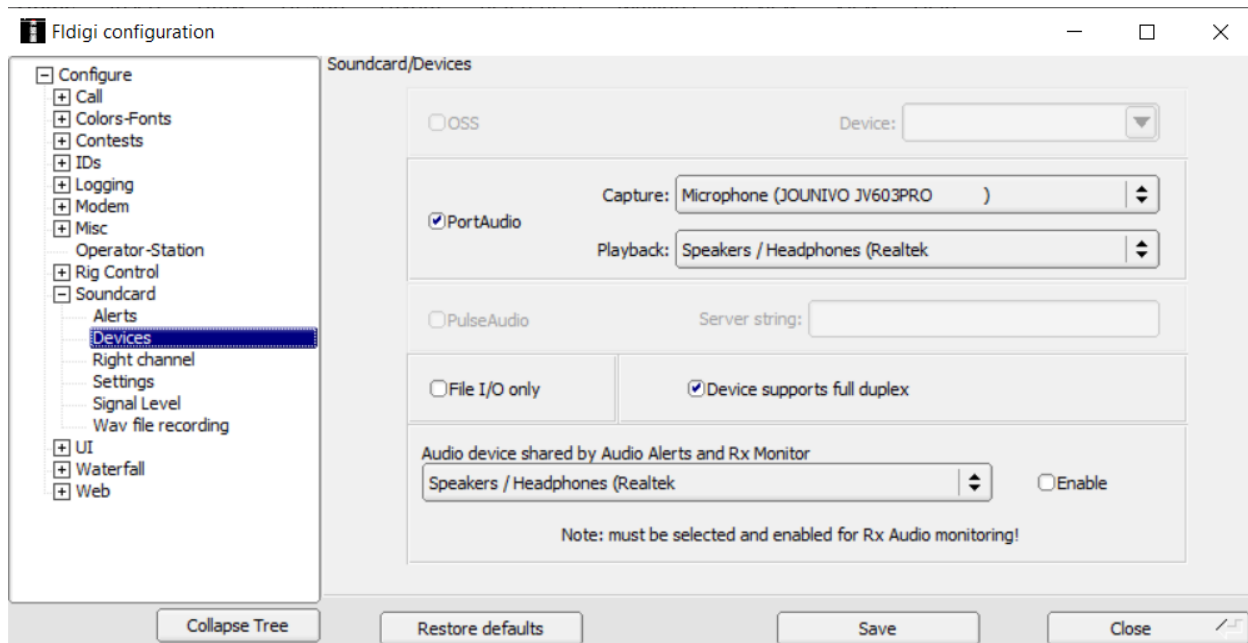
Fldigi configuration

Configure
Call
Colors-Fonts
Contests
IDs
Logging
Modem
Misc
Operator-Station
Rig Control
Soundcard
Alerts
Devices
Right channel
Settings
Signal Level
Wav file recording
UI
Waterfall
Web

Soundcard/Devices

OSS
Device:

PortAudio
Capture: Microphone (JOUNIVO JV603PRO )
Playback: Speakers / Headphones (Realtek

PulseAudio
Server string:

File I/O only
Device supports full duplex

Audio device shared by Audio Alerts and Rx Monitor
Speakers / Headphones (Realtek
Enable

Note: must be selected and enabled for Rx Audio monitoring!

Collapse Tree
Restore defaults
Save
Close